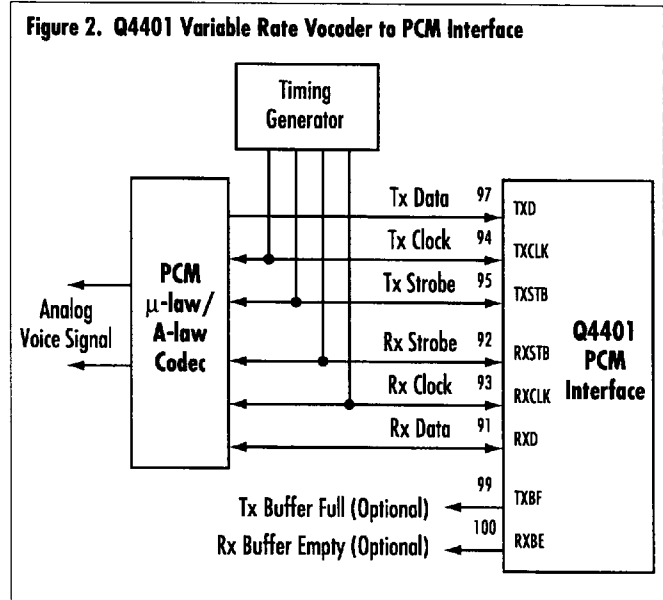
Figure 2. Q4401 Variable Rate Vocoder to PCM Interface

Timing Generator

PCM $\mu$-law/ A-law Codec

Analog Voice Signal

Tx Data 97 TXD

Tx Clock 94 TXCLK

Tx Strobe 95 TXSTB

Rx Strobe 92 RXSTB

Rx Clock 93 RXCLK

Rx Data 91 RXD

Q4401 PCM Interface

Tx Buffer Full (Optional) 99 TXBF

Rx Buffer Empty (Optional) 100 RXBE